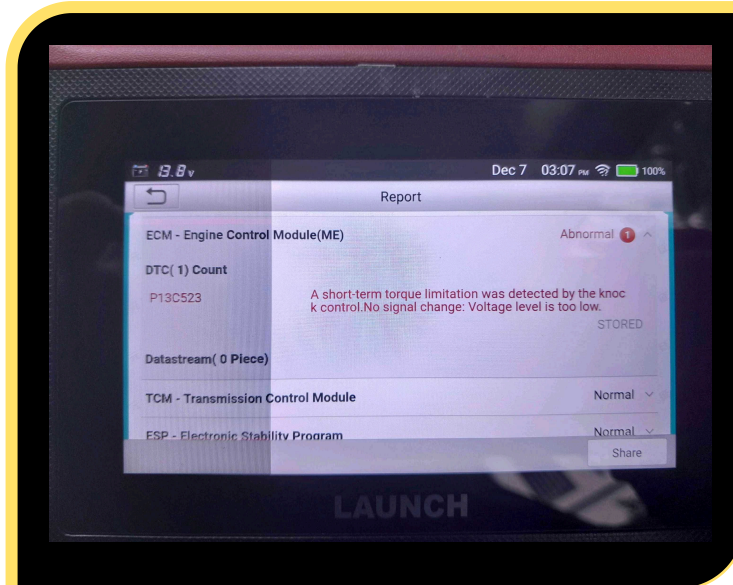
13.8v Dec 7 03:07 PM 100%

Report

ECM - Engine Control Module(ME) Abnormal 1

DTC( 1) Count

P13C523 A short-term torque limitation was detected by the knock control.No signal change: Voltage level is too low.

STORED

Datastream( 0 Piece)

TCM - Transmission Control Module Normal

ESP - Electronic Stability Program Normal

Share

LAUNCH